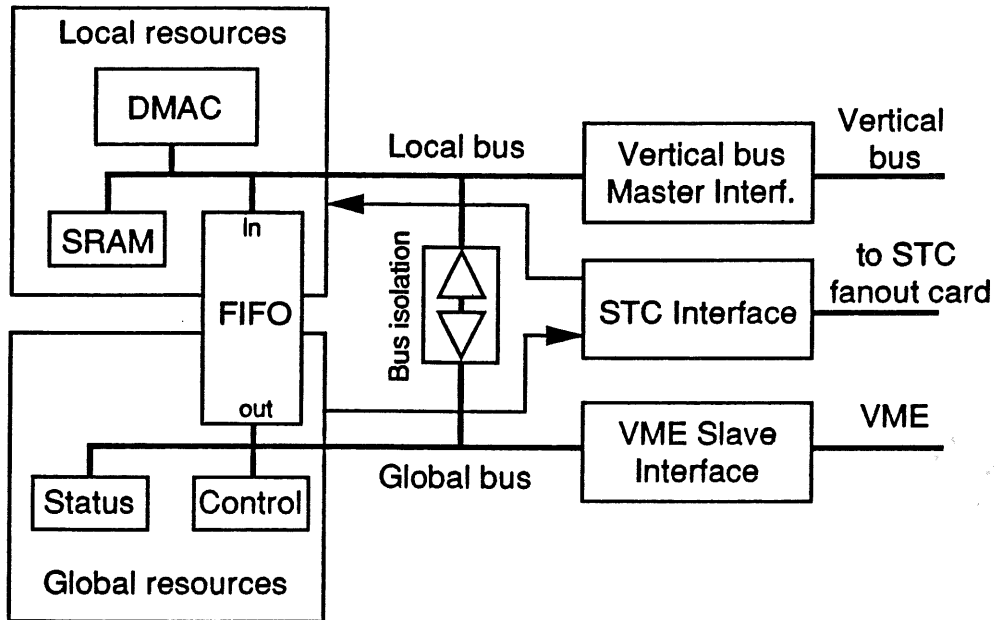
Local resources
DMAC
SRAM
In
FIFO
out
Local bus
Vertical bus Master Interf.
Vertical bus
Bus isolation
STC Interface
to STC fanout card
VME Slave Interface
VME
Global bus
Status
Control
Global resources